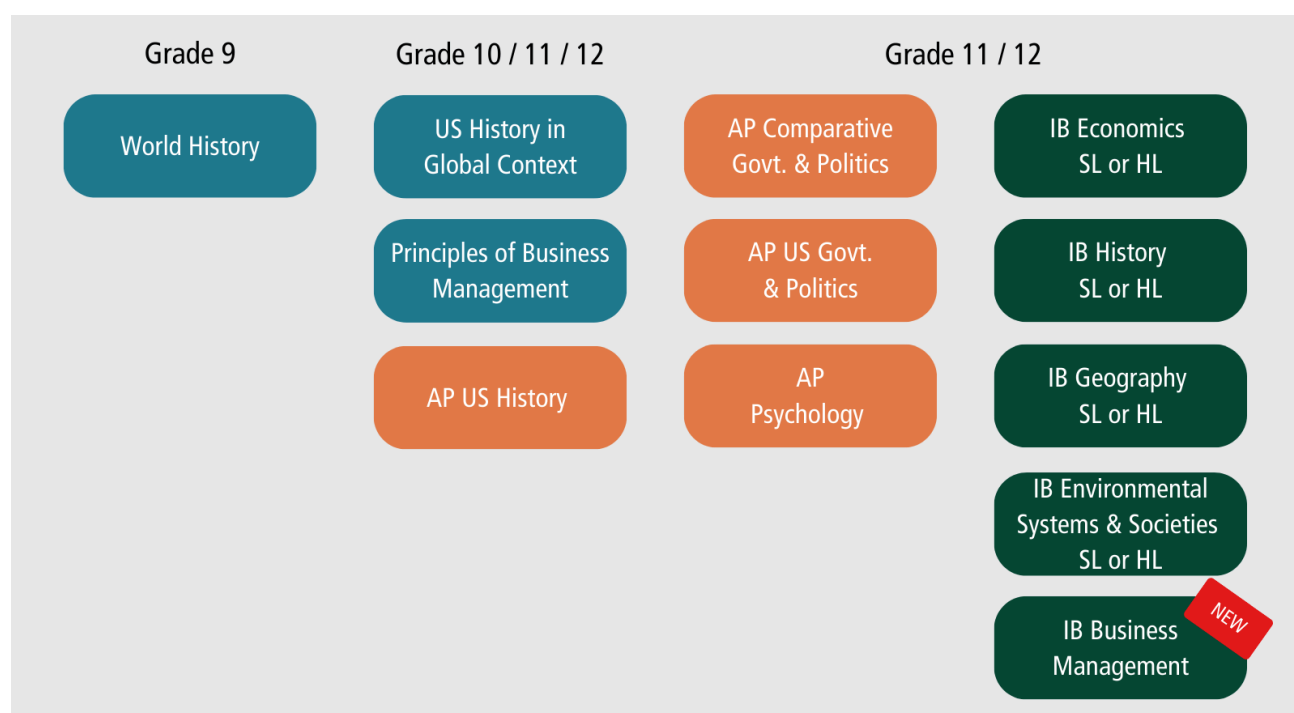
Grade 9

World History

Grade 10 / 11 / 12

US History in Global Context

Principles of Business Management

AP US History

Grade 11 / 12

AP Comparative Govt. & Politics

AP US Govt. & Politics

AP Psychology

IB Economics SL or HL

IB History SL or HL

IB Geography SL or HL

IB Environmental Systems & Societies SL or HL

IB Business Management

NEW